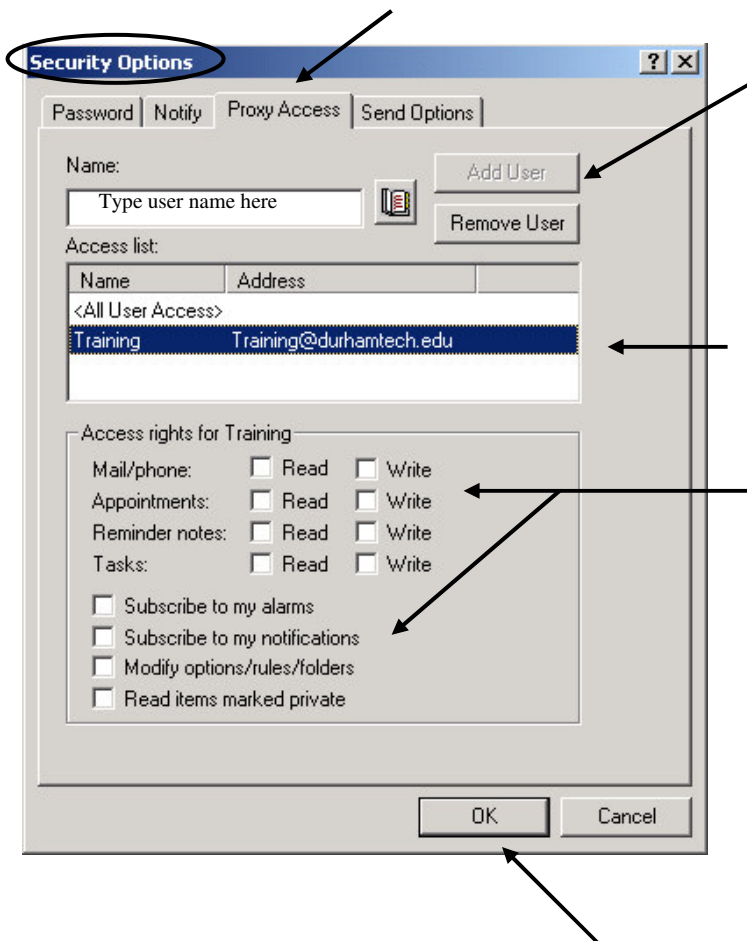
Security Options

? X

Password | Notify | Proxy Access | Send Options

Name:

Type user name here

Add User

Remove User

Access list:

| Name | Address |
|---|---|
| <All User Access> | |
| Training | Training@durhamtech.edu |

Access rights for Training

Mail/phone: Read Write
Appointments: Read Write
Reminder notes: Read Write
Tasks: Read Write

Subscribe to my alarms
Subscribe to my notifications
Modify options/rules/folders
Read items marked private

OK

Cancel